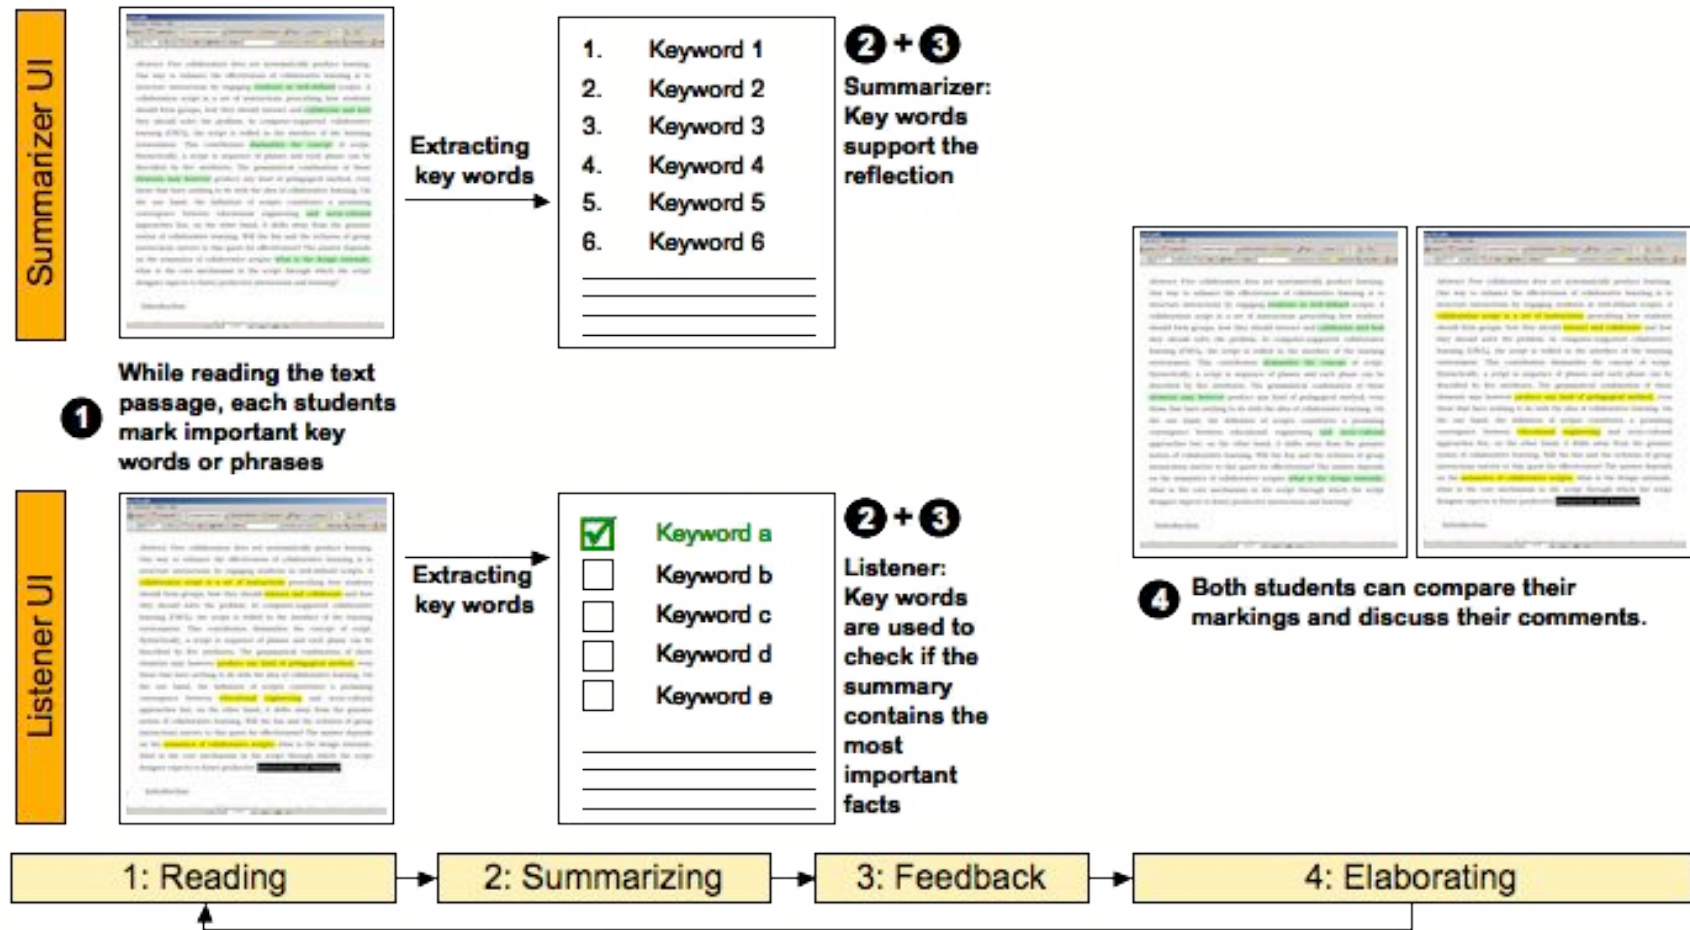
Summarizer UI

Extracting key words

1. Keyword 1
2. Keyword 2
3. Keyword 3
4. Keyword 4
5. Keyword 5
6. Keyword 6

2 + 3 Summarizer: Key words support the reflection

1 While reading the text passage, each students mark important key words or phrases

Listener UI

Extracting key words

Keyword a
Keyword b
Keyword c
Keyword d
Keyword e

2 + 3 Listener: Key words are used to check if the summary contains the most important facts

4 Both students can compare their markings and discuss their comments.

1: Reading
2: Summarizing
3: Feedback
4: Elaborating